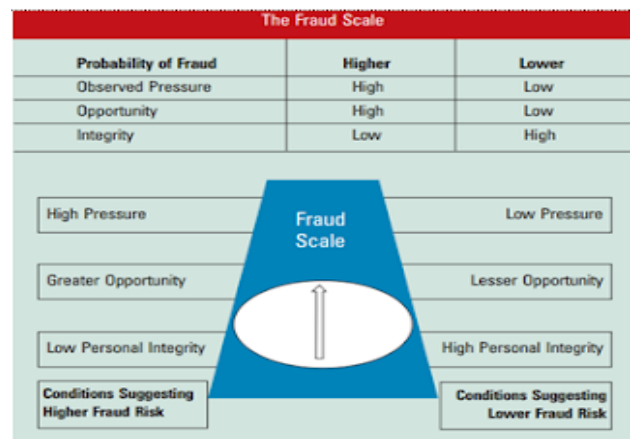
The Fraud Scale

| Probability of Fraud | Higher | Lower |
|---|---|---|
| Observed Pressure | High | Low |
| Opportunity | High | Low |
| Integrity | Low | High |

Fraud Scale

High Pressure

Low Pressure

Greater Opportunity

Lesser Opportunity

Low Personal Integrity

High Personal Integrity

Conditions Suggesting Higher Fraud Risk

Conditions Suggesting Lower Fraud Risk